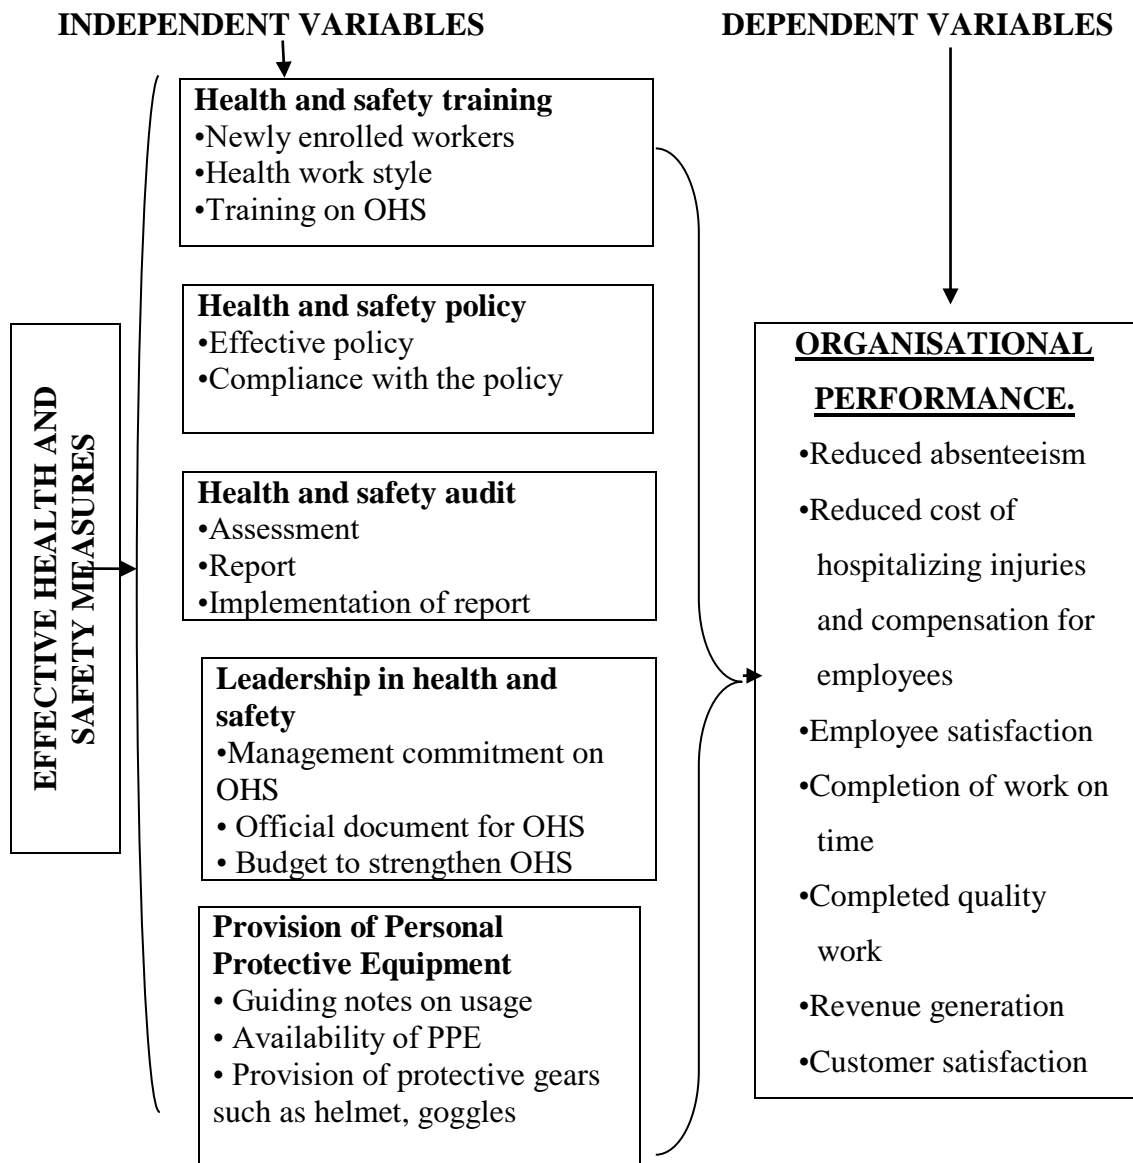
INDEPENDENT VARIABLES

DEPENDENT VARIABLES

EFFECTIVE HEALTH AND SAFETY MEASURES

Health and safety training
•Newly enrolled workers
•Health work style
•Training on OHS

Health and safety policy
•Effective policy
•Compliance with the policy

Health and safety audit
•Assessment
•Report
•Implementation of report

Leadership in health and safety
•Management commitment on OHS
• Official document for OHS
• Budget to strengthen OHS

Provision of Personal Protective Equipment
• Guiding notes on usage
• Availability of PPE
• Provision of protective gears such as helmet, goggles

ORGANISATIONAL PERFORMANCE.
•Reduced absenteeism
•Reduced cost of hospitalizing injuries and compensation for employees
•Employee satisfaction
•Completion of work on time
•Completed quality work
•Revenue generation
•Customer satisfaction